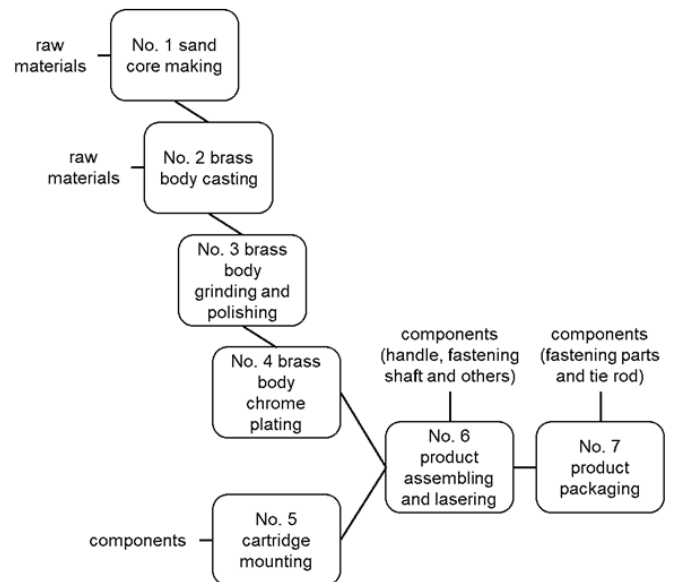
raw materials

No. 1 sand core making

raw materials

No. 2 brass body casting

No. 3 brass body grinding and polishing

No. 4 brass body chrome plating

components

No. 5 cartridge mounting

components (handle, fastening shaft and others)

No. 6 product assembling and lasering

components (fastening parts and tie rod)

No. 7 product packaging